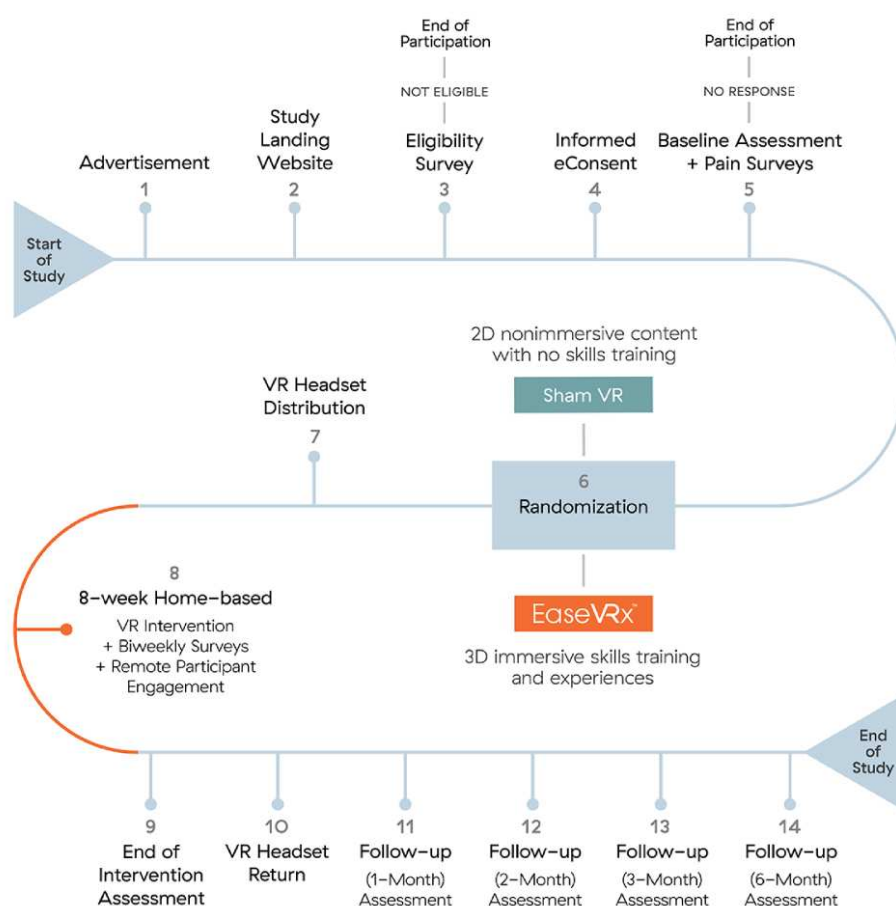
Start of Study

Advertisement
1

Study Landing Website
2

End of Participation
NOT ELIGIBLE
Eligibility Survey
3

Informed eConsent
4

End of Participation
NO RESPONSE
Baseline Assessment + Pain Surveys
5

2D nonimmersive content with no skills training

Sham VR

VR Headset Distribution
7

6
Randomization

EaseVRx

3D immersive skills training and experiences

8
8-week Home-based
VR Intervention + Biweekly Surveys + Remote Participant Engagement

End of Study

9
End of Intervention Assessment

10
VR Headset Return

11
Follow-up
(1-Month) Assessment

12
Follow-up
(2-Month) Assessment

13
Follow-up
(3-Month) Assessment

14
Follow-up
(6-Month) Assessment